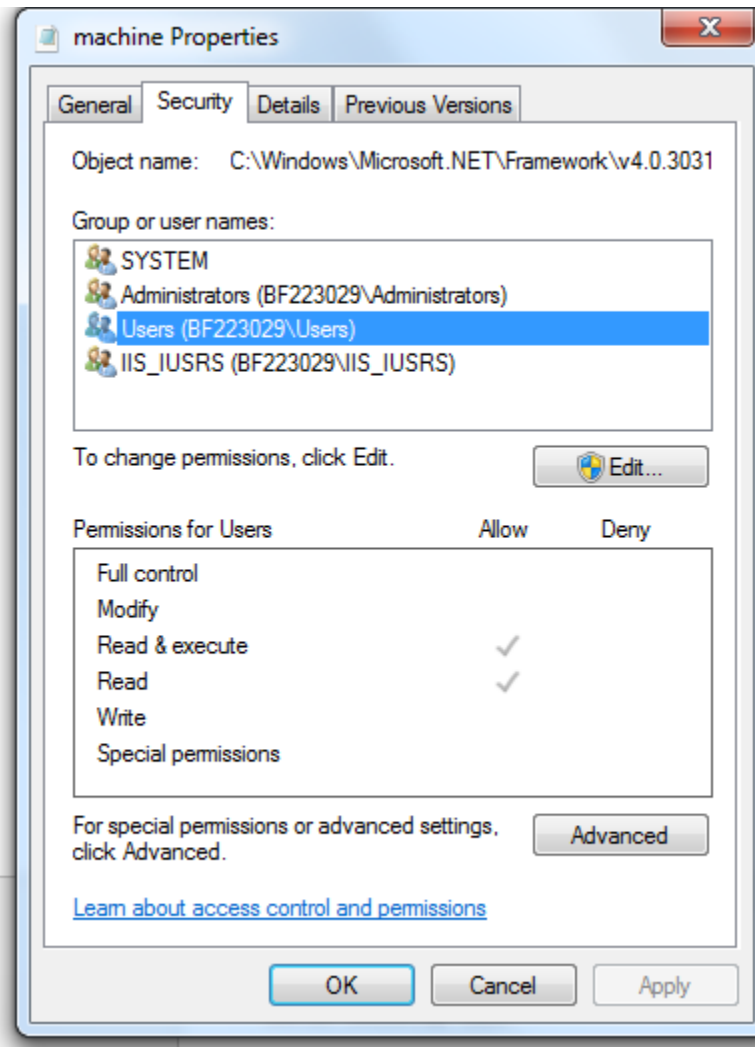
machine Properties

General | Security | Details | Previous Versions

Object name: C:\Windows\Microsoft.NET\Framework\v4.0.3031

Group or user names:

SYSTEM
Administrators (BF223029\Administrators)
Users (BF223029\Users)
IIS_IUSRS (BF223029\IIS_IUSRS)

To change permissions, click Edit.

Edit...

| Permissions for Users | Allow | Deny |
|---|---|---|
| Full control | | |
| Modify | | |
| Read & execute | ✓ | |
| Read | ✓ | |
| Write | | |
| Special permissions | | |

For special permissions or advanced settings, click Advanced.

Advanced

Learn about access control and permissions

OK Cancel Apply